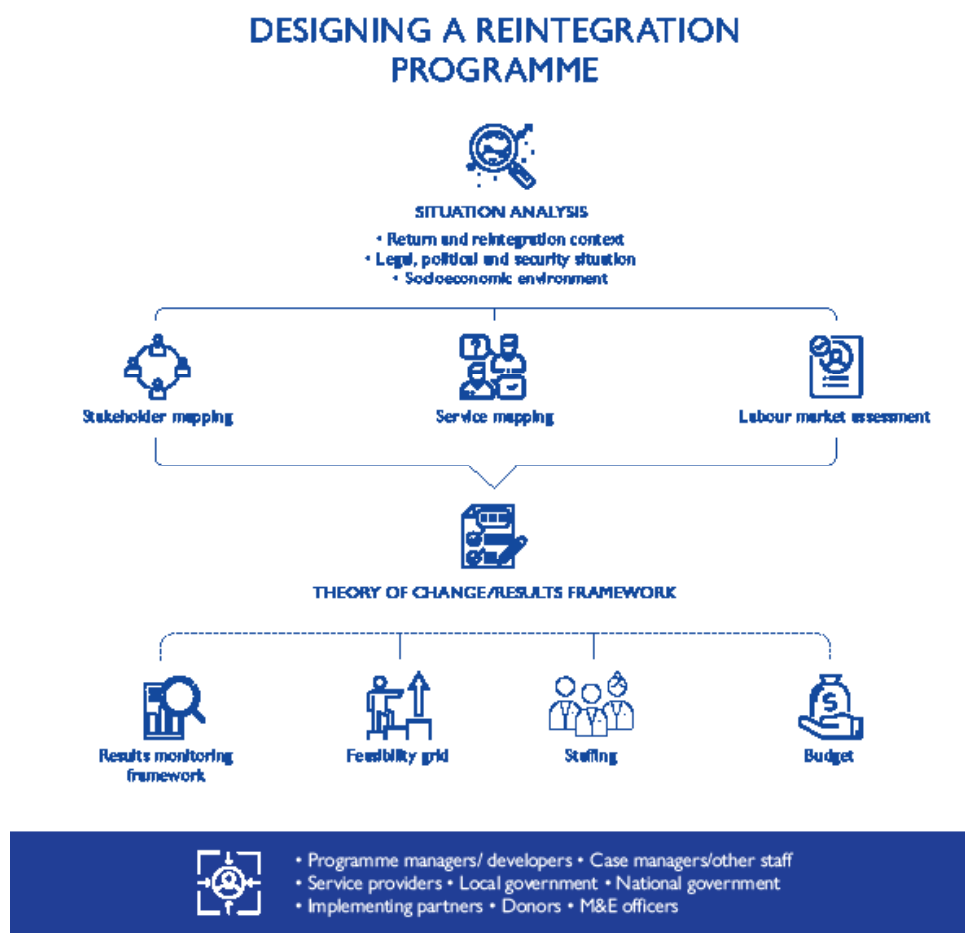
DESIGNING A REINTEGRATION PROGRAMME

SITUATION ANALYSIS
• Return and reintegration context
• Legal, political and security situation
• Socioeconomic environment

Stakeholder mapping

Service mapping

Labour market assessment

THEORY OF CHANGE/RESULTS FRAMEWORK

Results monitoring framework

Feasibility grid

Staffing

Budget

• Programme managers/ developers • Case managers/other staff
• Service providers • Local government • National government
• Implementing partners • Donors • M&E officers